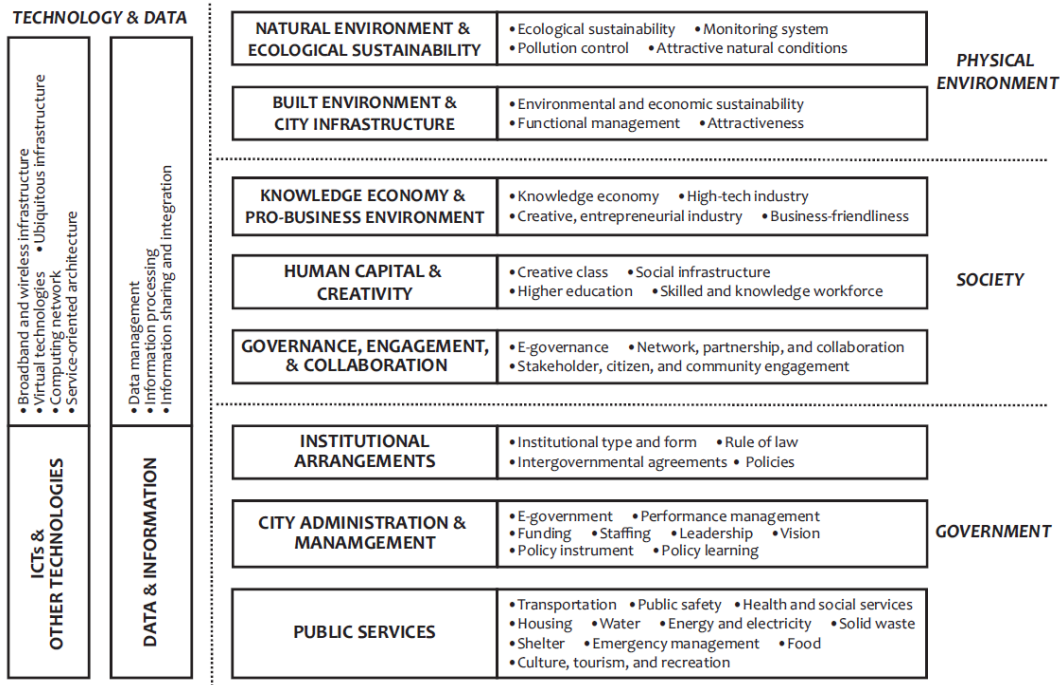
TECHNOLOGY & DATA

• Broadband and wireless infrastructure • Ubiquitous infrastructure
• Virtual technologies
• Computing network
• Service-oriented architecture

ICTs & OTHER TECHNOLOGIES

• Data management
• Information processing
• Information sharing and integration

DATA & INFORMATION

| | |
|---|---|
| NATURAL ENVIRONMENT & ECOLOGICAL SUSTAINABILITY | • Ecological sustainability • Monitoring system • Pollution control • Attractive natural conditions |
| BUILT ENVIRONMENT & CITY INFRASTRUCTURE | • Environmental and economic sustainability • Functional management • Attractiveness |

PHYSICAL ENVIRONMENT

| | |
|---|---|
| KNOWLEDGE ECONOMY & PRO-BUSINESS ENVIRONMENT | • Knowledge economy • High-tech industry • Creative, entrepreneurial industry • Business-friendliness |
| HUMAN CAPITAL & CREATIVITY | • Creative class • Social infrastructure • Higher education • Skilled and knowledge workforce |
| GOVERNANCE, ENGAGEMENT, & COLLABORATION | • E-governance • Network, partnership, and collaboration • Stakeholder, citizen, and community engagement |

SOCIETY

| | |
|---|---|
| INSTITUTIONAL ARRANGEMENTS | • Institutional type and form • Rule of law • Intergovernmental agreements • Policies |
| CITY ADMINISTRATION & MANAMGEMENT | • E-government • Performance management • Funding • Staffing • Leadership • Vision • Policy instrument • Policy learning |
| PUBLIC SERVICES | • Transportation • Public safety • Health and social services • Housing • Water • Energy and electricity • Solid waste • Shelter • Emergency management • Food • Culture, tourism, and recreation |

GOVERNMENT